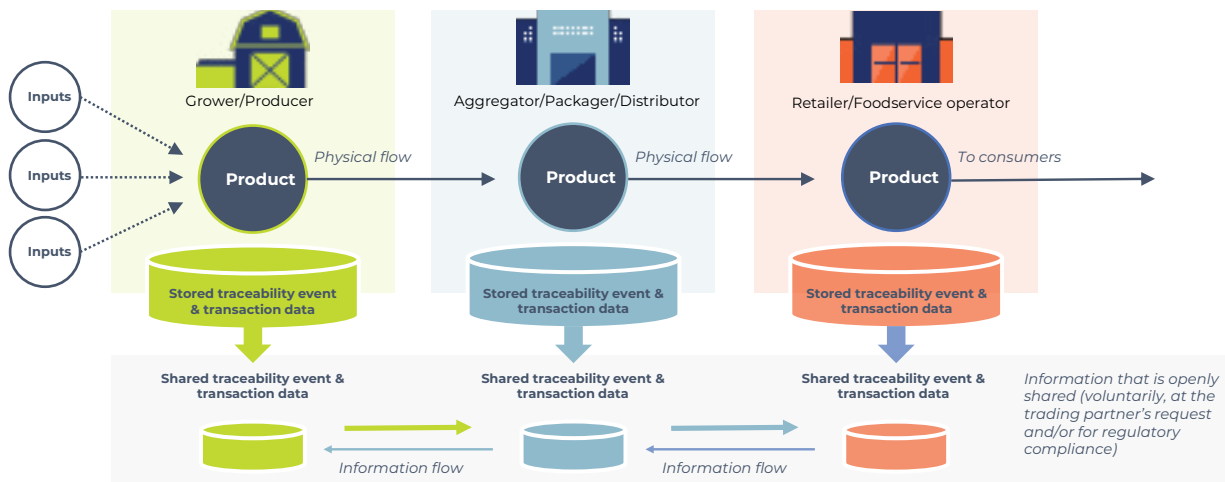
Inputs

Inputs

Inputs

Grower/Producer

Product

Physical flow

Stored traceability event & transaction data

Aggregator/Packager/Distributor

Product

Physical flow

Stored traceability event & transaction data

Retailer/Foodservice operator

Product

To consumers

Stored traceability event & transaction data

Shared traceability event & transaction data

Information flow

Shared traceability event & transaction data

Information flow

Shared traceability event & transaction data

Information that is openly shared (voluntarily, at the trading partner's request and/or for regulatory compliance)